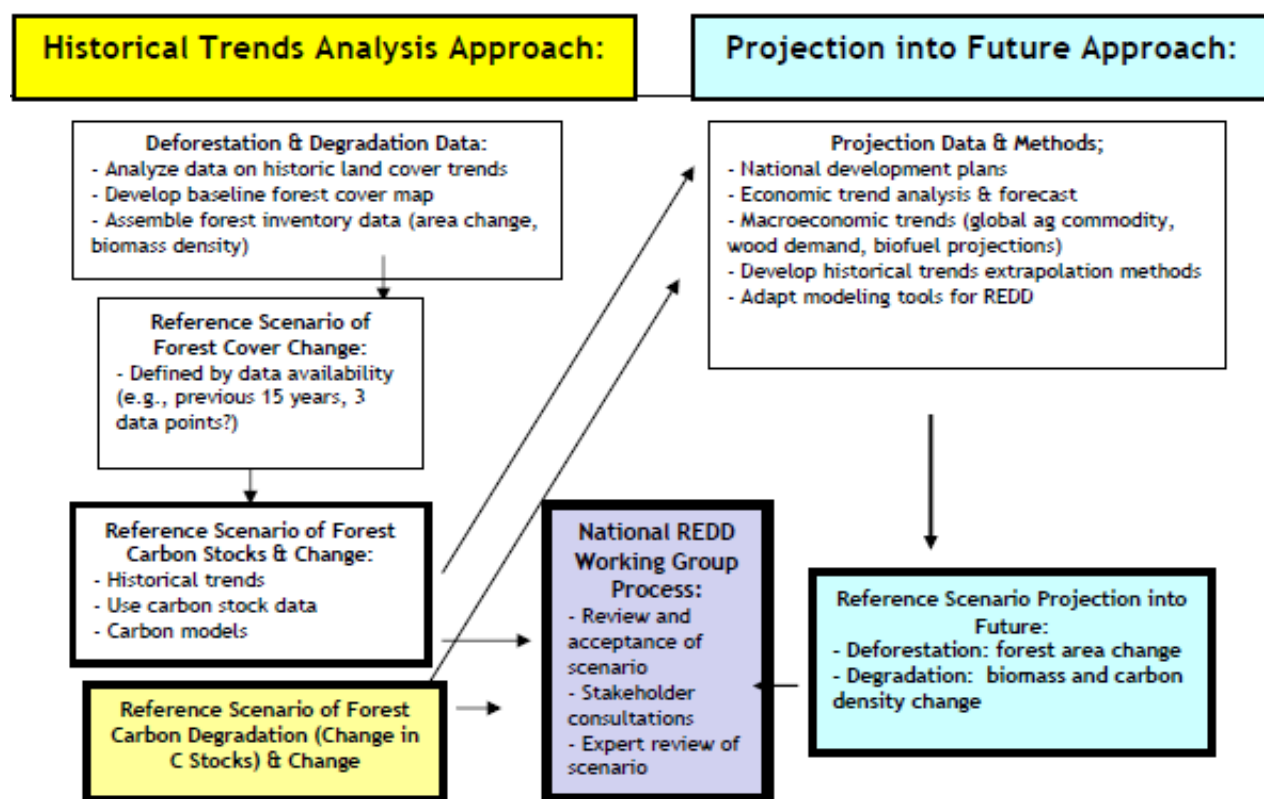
Historical Trends Analysis Approach:

Projection into Future Approach:

Deforestation & Degradation Data:
- Analyze data on historic land cover trends
- Develop baseline forest cover map
- Assemble forest inventory data (area change, biomass density)

Reference Scenario of Forest Cover Change:
- Defined by data availability (e.g., previous 15 years, 3 data points?)

Reference Scenario of Forest Carbon Stocks & Change:
- Historical trends
- Use carbon stock data
- Carbon models

Reference Scenario of Forest Carbon Degradation (Change in C Stocks) & Change

Projection Data & Methods;
- National development plans
- Economic trend analysis & forecast
- Macroeconomic trends (global ag commodity, wood demand, biofuel projections)
- Develop historical trends extrapolation methods
- Adapt modeling tools for REDD

National REDD Working Group Process:
- Review and acceptance of scenario
- Stakeholder consultations
- Expert review of scenario

Reference Scenario Projection into Future:
- Deforestation: forest area change
- Degradation: biomass and carbon density change